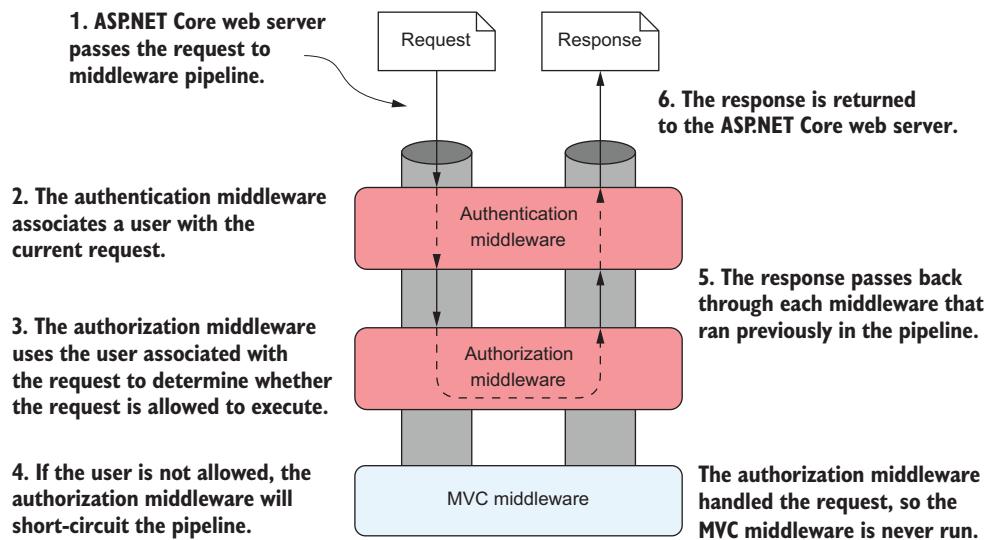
1. ASP.NET Core web server passes the request to middleware pipeline.

Request

Response

6. The response is returned to the ASP.NET Core web server.

2. The authentication middleware associates a user with the current request.

Authentication middleware

5. The response passes back through each middleware that ran previously in the pipeline.

3. The authorization middleware uses the user associated with the request to determine whether the request is allowed to execute.

Authorization middleware

4. If the user is not allowed, the authorization middleware will short-circuit the pipeline.

MVC middleware

The authorization middleware handled the request, so the MVC middleware is never run.